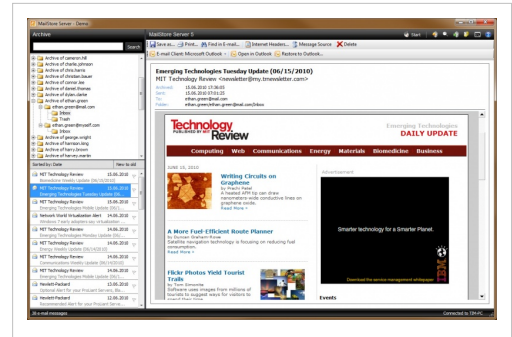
MailStore Server - Demo

Archive

Search

Archive of cameron.hill
Archive of charlie.johnson
Archive of chris.harris
Archive of christian.bauer
Archive of connor.lee
Archive of daniel.thomas
Archive of dylan.clarke
Archive of ethan.green
ethan.green@mail.com
Inbox
Trash
ethan.green@myself.com
Inbox
Archive of george.wright
Archive of harry.brown
Archive of harvey.martin

Sorted by: Date
New to old

MIT Technology Review 15.06.2010
Biomedicine Weekly Update (06/15/2010)
MIT Technology Review 15.06.2010
Emerging Technologies Tuesday Update (06...
MIT Technology Review 15.06.2010
Emerging Technologies Mobile Update (06/...
Network World Virtualization Alert 15.06.2010
Windows 7 early adopters say virtualization ...
MIT Technology Review 14.06.2010
Emerging Technologies Monday Update (06/...
MIT Technology Review 14.06.2010
Energy Weekly Update (06/14/2010)
MIT Technology Review 14.06.2010
Communications Weekly Update (06/14/2010)
MIT Technology Review 14.06.2010
Emerging Technologies Mobile Update (06/...
Hewlett-Packard 13.06.2010
Optional Alert for your Procurve Service, Ba...
Hewlett-Packard 12.06.2010
Recommended Alert for your Procurve Servi...

26 e-mail messages

MailStore Server 5

Start

Save as... Delete Print Find in E-mail... Internet Headers... Message Source Export

E-mail Client: Microsoft Outlook Open in Outlook Restore to Outlook...

Emerging Technologies Tuesday Update (06/15/2010)
MIT Technology Review <newsletter@my.tmewsletter.com>

Archived: 15.06.2010 17:36:05
Sent: 15.06.2010 07:01:25
To: ethan.green@mail.com
Folder: ethan.green@mail.com/Inbox

Technology Review
PUBLISHED BY MIT

Emerging Technologies
DAILY UPDATE

Computing Web Communications Energy Materials Biomedicine Business

JUNE 15, 2010

Writing Circuits on Graphene
by Prachi Patel
A heated AFM tip can draw nanometers-wide conductive lines on graphene oxide.
Read More »

A More Fuel-Efficient Route Planner
by Duncan Graham-Rowe
Satellite navigation technology is focusing on reducing fuel consumption.
Read More »

Flickr Photos Yield Tourist Trails
by Tom Simonite
Software uses images from millions of tourists to suggest ways for visitors to

Advertisement

Smarter technology for a Smarter Planet.

Download the service management whitepaper

Events

Connected to TIM-PC